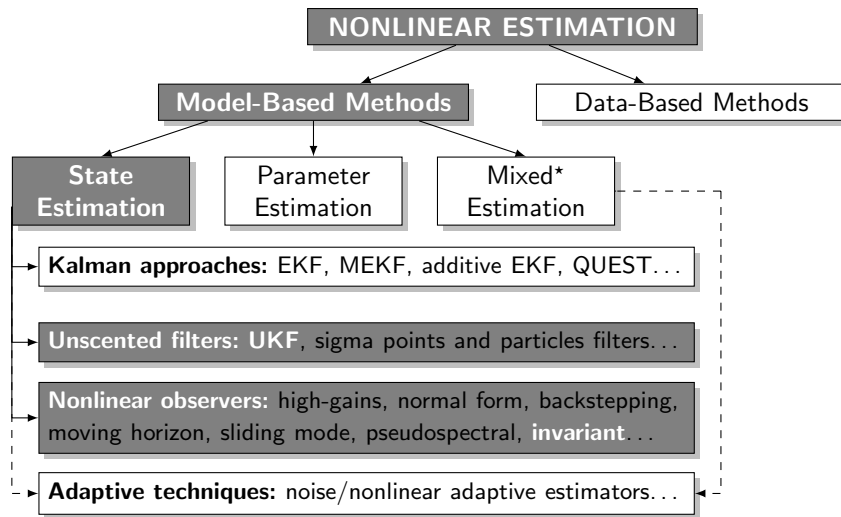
NONLINEAR ESTIMATION

Model-Based Methods

Data-Based Methods

State Estimation

Parameter Estimation

Mixed* Estimation

Kalman approaches: EKF, MEKF, additive EKF, QUEST...

Unscented filters: UKF, sigma points and particles filters...

Nonlinear observers: high-gains, normal form, backstepping, moving horizon, sliding mode, pseudospectral, invariant...

Adaptive techniques: noise/nonlinear adaptive estimators...